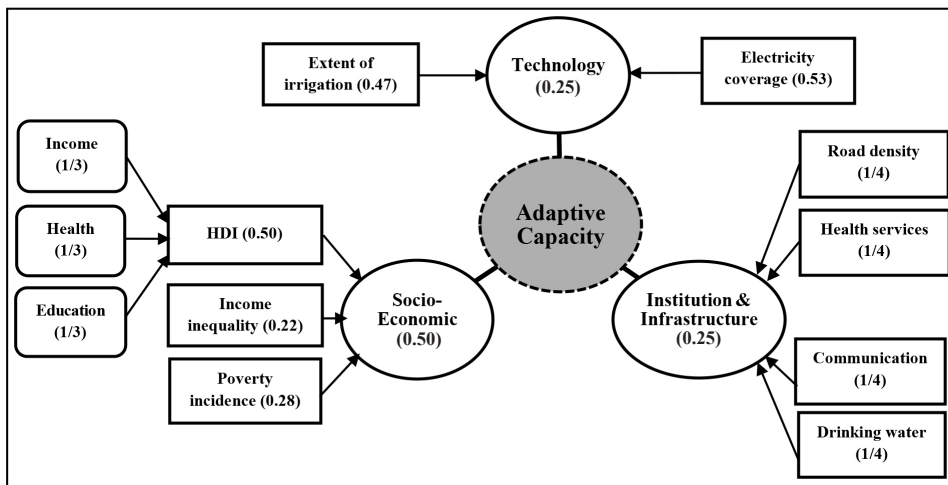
Extent of irrigation (0.47)

Technology (0.25)

Electricity coverage (0.53)

Income (1/3)

Health (1/3)

Education (1/3)

HDI (0.50)

Income inequality (0.22)

Poverty incidence (0.28)

Adaptive Capacity

Socio-Economic (0.50)

Road density (1/4)

Health services (1/4)

Institution & Infrastructure (0.25)

Communication (1/4)

Drinking water (1/4)